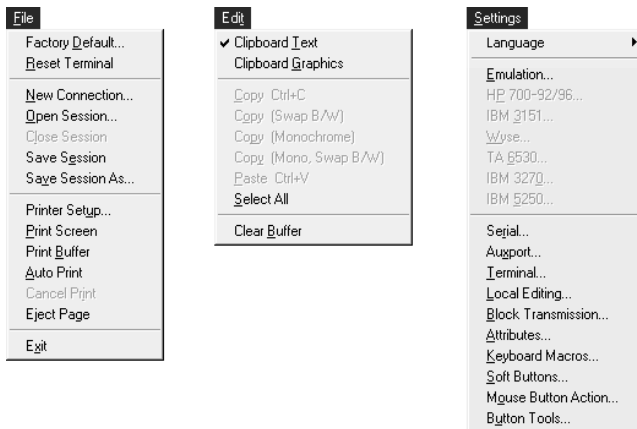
File

Factory Default...
Reset Terminal

New Connection...
Open Session...
Close Session
Save Session
Save Session As...

Printer Setup...
Print Screen
Print Buffer
Auto Print
Cancel Print
Eject Page

Exit

Edit

✔ Clipboard Text
Clipboard Graphics

Copy Ctrl+C
Copy (Swap B/W)
Copy (Monochrome)
Copy (Mono, Swap B/W)
Paste Ctrl+V
Select All

Clear Buffer

Settings

Language

Emulation...
HP 700-92/96...
IBM 3151...
Wyse...
TA 6530...
IBM 3270...
IBM 5250...

Serial...
Auxport...
Terminal...
Local Editing...
Block Transmission...
Attributes...
Keyboard Macros...
Soft Buttons...
Mouse Button Action...
Button Tools...